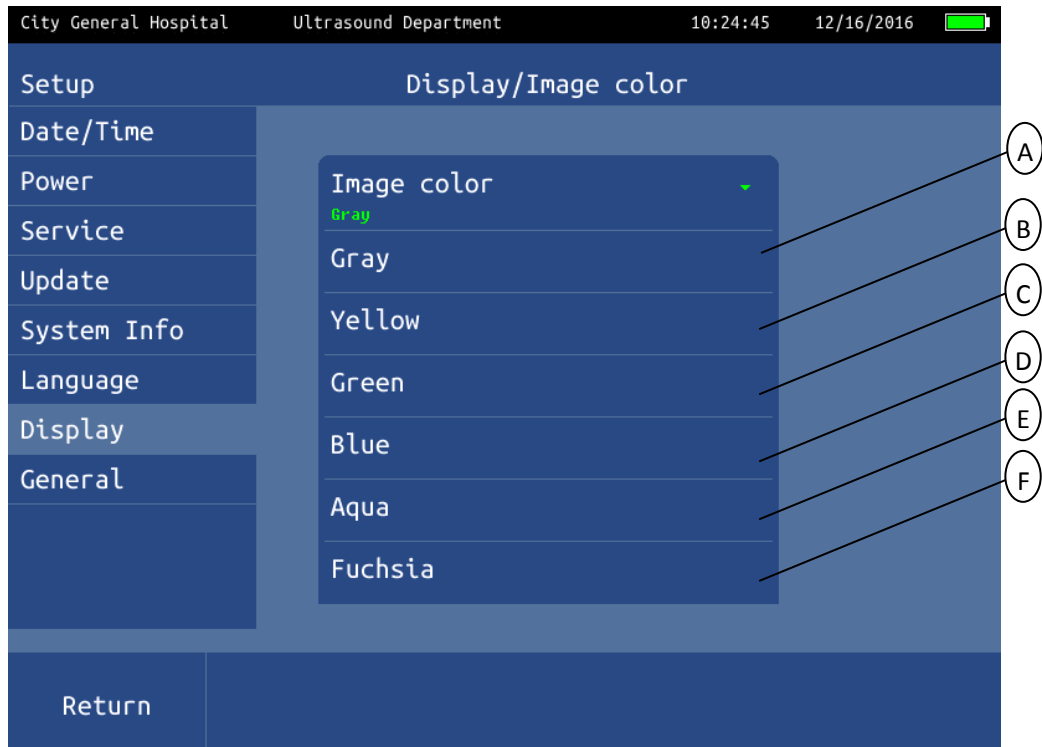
City General Hospital Ultrasound Department 10:24:45 12/16/2016

Setup

Display/Image color

Date/Time
Power
Service
Update
System Info
Language
Display
General

Image color
Gray
Gray
Yellow
Green
Blue
Aqua
Fuchsia

A
B
C
D
E
F

Return